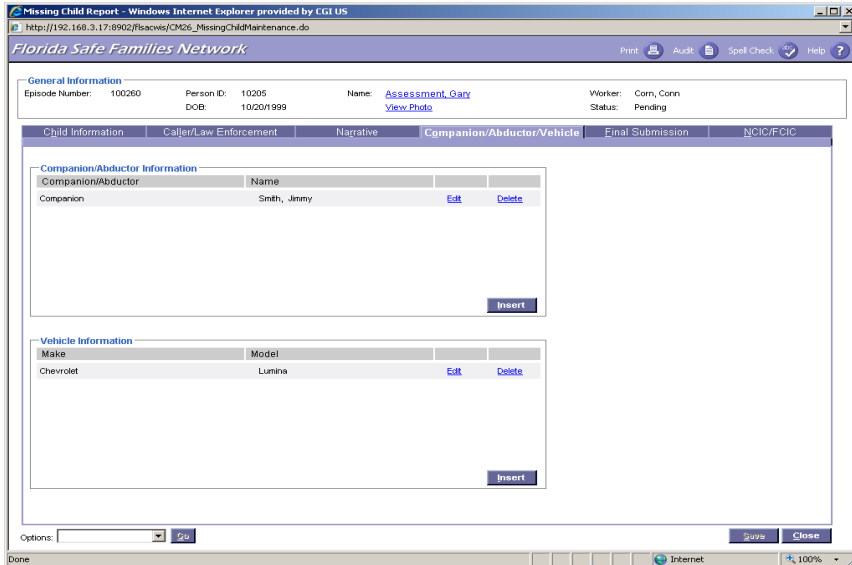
Missing Child Report - Windows Internet Explorer provided by CGI US

http://192.168.3.17:8902/flsacwis/CM26_MissingChildMaintenance.do

Florida Safe Families Network

Print Audit Spell Check Help

General Information

Episode Number: 100260 Person ID: 10205 Name: Assessment, Gary Worker: Corn, Conn

DOB: 10/20/1999 View Photo Status: Pending

Child Information | Caller/Law Enforcement | Narrative | Companion/Abductor/Vehicle | Final Submission | NCIC/FCIC

Companion/Abductor Information

| Companion/Abductor | Name | | |
|---|---|---|---|
| Companion | Smith, Jimmy | Edit | Delete |

Insert

Vehicle Information

| Make | Model | | |
|---|---|---|---|
| Chevrolet | Lumina | Edit | Delete |

Insert

Options: Go

Save Close

Done

Internet

100%